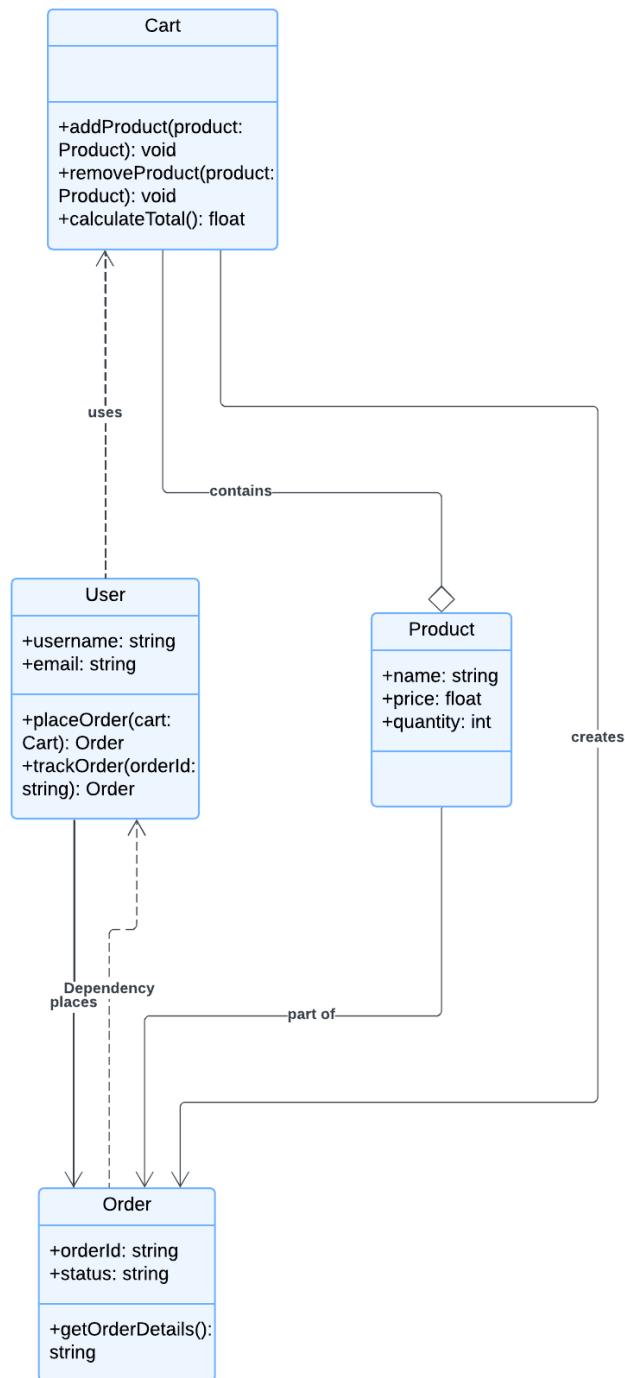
Cart

+addProduct(product: Product): void
+removeProduct(product: Product): void
+calculateTotal(): float

uses

contains

User

+username: string
+email: string

+placeOrder(cart: Cart): Order
+trackOrder(orderId: string): Order

Product

+name: string
+price: float
+quantity: int

creates

Dependency
places

part of

Order

+orderId: string
+status: string

+getOrderDetails(): string